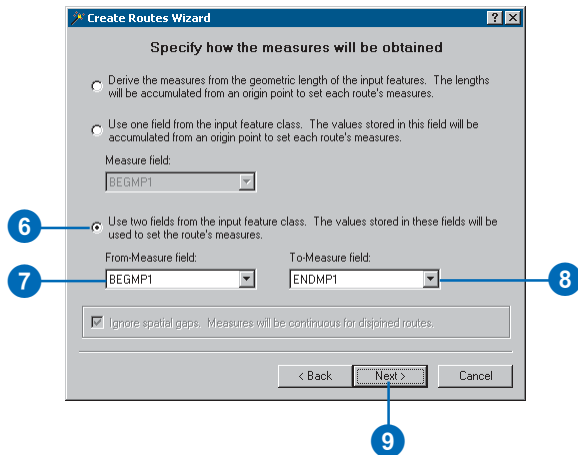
Create Routes Wizard

?

Specify how the measures will be obtained

Derive the measures from the geometric length of the input features. The lengths will be accumulated from an origin point to set each route's measures.

Use one field from the input feature class. The values stored in this field will be accumulated from an origin point to set each route's measures.

Measure field:

BEGMP1

6

Use two fields from the input feature class. The values stored in these fields will be used to set the route's measures.

7

From-Measure field:

BEGMP1

To-Measure field:

ENDMP1

8

Ignore spatial gaps. Measures will be continuous for disjoined routes.

< Back

Next >

Cancel

9